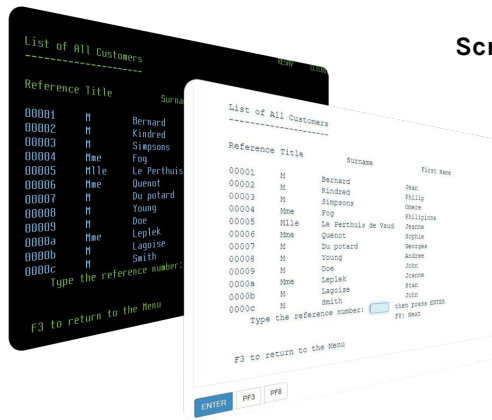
Scr

List of All Customers
---------------------

Reference Title Surna

00001 M Bernard
00002 M Kindred
00003 M Simpsons
00004 Mme Fog
00005 Mlle Le Perthuis
00006 Mme Quenot
00007 M Du potard
00008 M Young
00009 M Doe
0000a Mme Leplek
0000b M Lagoise
0000c M Smith
Type the reference number:

F3 to return to the Menu

List of All Customers
---------------------

Reference Title Surname First Name

| | | | |
|---|---|---|---|
| 00001 | M | Bernard | Jean |
| 00002 | M | Kindred | Philip |
| 00003 | M | Simpsons | Omere |
| 00004 | Mme | Fog | Philipine |
| 00005 | Mlle | Le Perthuis de Vaud | Jeanne |
| 00006 | Mme | Quenot | Sophie |
| 00007 | M | Du potard | Georges |
| 00008 | M | Young | Andree |
| 00009 | M | Doe | John |
| 0000a | Mme | Leplek | Joeone |
| 0000b | M | Lagoise | Stan |
| 0000c | M | Smith | John |

Type the reference number: then press ENTER
F9: Next

F3 to return to the Menu

ENTER PF3 PF8